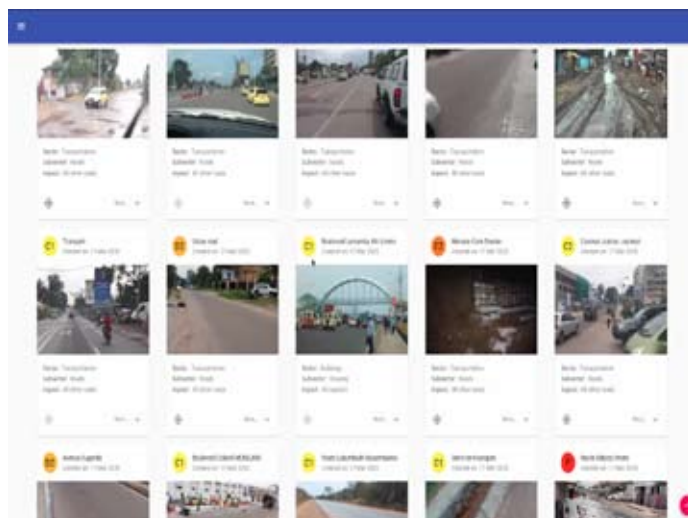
Sector: Transportation
Subsector: Roads
Aspect: All other roads

Sector: Transportation
Subsector: Roads
Aspect: All other roads

Sector: Transportation
Subsector: Roads
Aspect: All other roads

Sector: Transportation
Subsector: Roads
Aspect: All other roads

Sector: Transportation
Subsector: Roads
Aspect: All other roads

C1 Triomphe
Created on: 17 Mar 2020

C2 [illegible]
Created on: 17 Mar 2020

C1 Boulevard Lumumba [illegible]
Created on: 17 Mar 2020

C3 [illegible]
Created on: 17 Mar 2020

C2 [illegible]
Created on: 17 Mar 2020

Sector: Transportation
Subsector: Roads
Aspect: All other roads

Sector: Transportation
Subsector: Roads
Aspect: All other roads

Sector: Buildings
Subsector: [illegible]
Aspect: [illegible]

Sector: Transportation
Subsector: Roads
Aspect: All other roads

Sector: Transportation
Subsector: Roads
Aspect: All other roads

C2 Avenue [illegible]
Created on: 17 Mar 2020

C1 Boulevard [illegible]
Created on: 17 Mar 2020

C1 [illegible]
Created on: 17 Mar 2020

C1 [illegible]
Created on: 17 Mar 2020

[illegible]
Created on: 17 Mar 2020